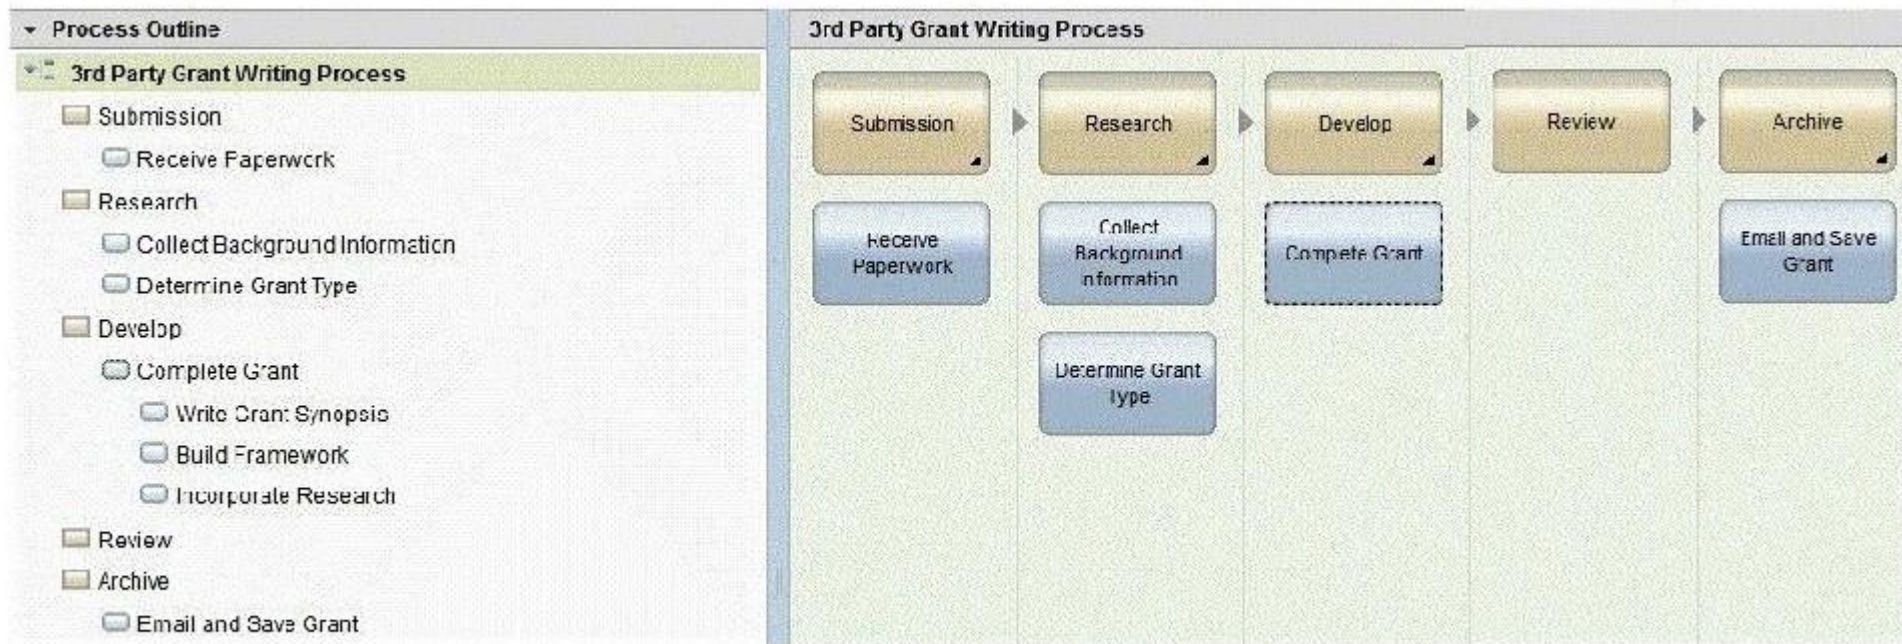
Process Outline

3rd Party Grant Writing Process

Submission

Receive Paperwork

Research

Collect Background Information

Determine Grant Type

Develop

Complete Grant

Write Grant Synopsis

Build Framework

Incorporate Research

Review

Archive

Email and Save Grant

3rd Party Grant Writing Process

Submission

Research

Develop

Review

Archive

Receive Paperwork

Collect Background Information

Complete Grant

Email and Save Grant

Determine Grant Type